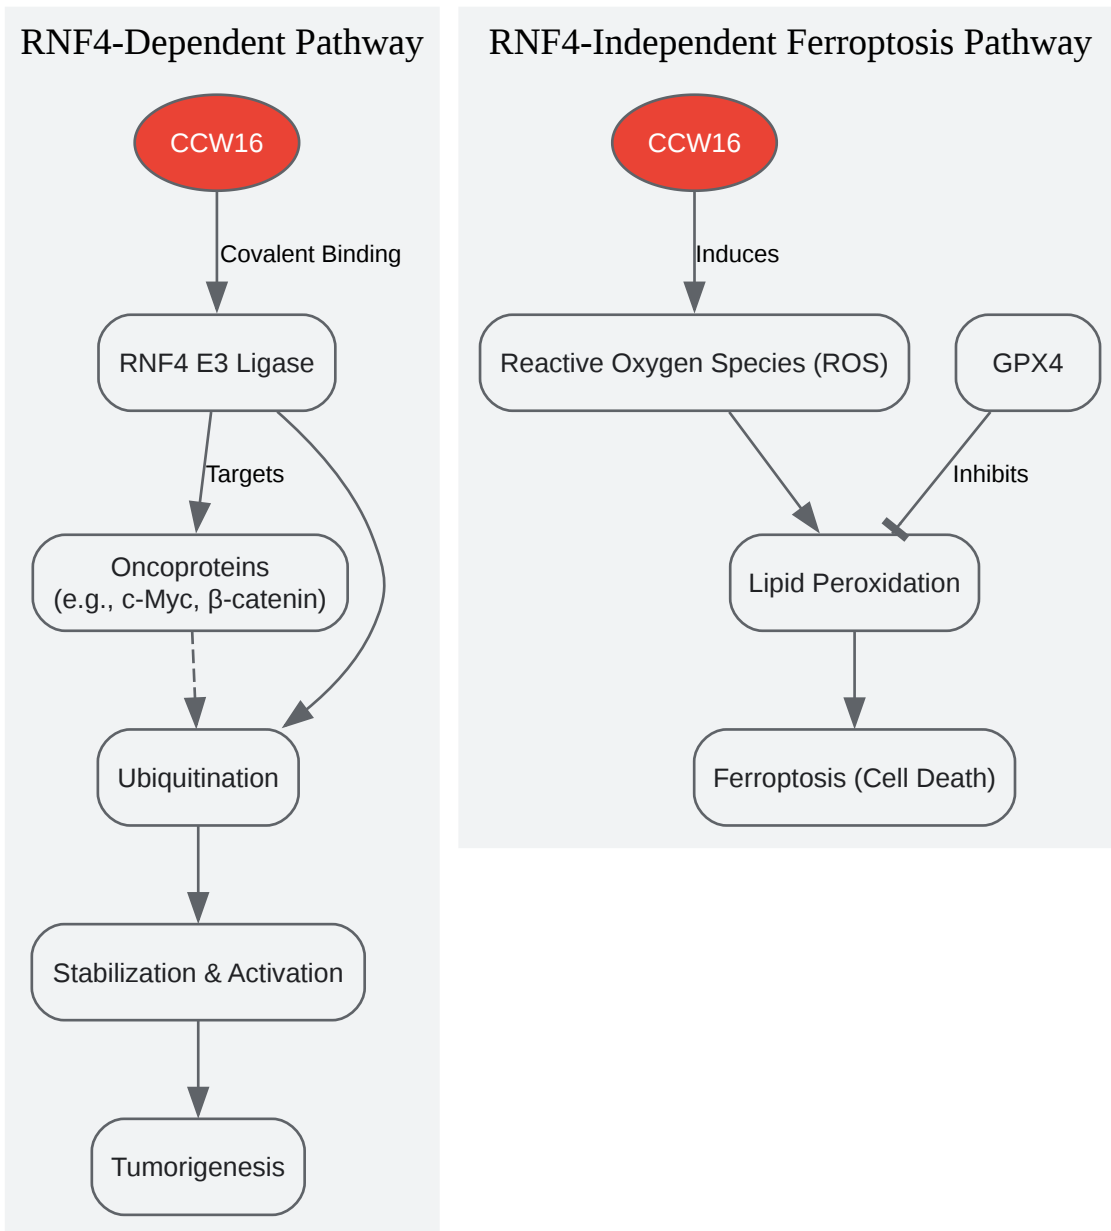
RNF4-Dependent Pathway

CCW16

Covalent Binding

RNF4 E3 Ligase

Targets

Oncoproteins
(e.g., c-Myc, β-catenin)

Ubiquitination

Stabilization & Activation

Tumorigenesis

RNF4-Independent Ferroptosis Pathway

CCW16

Induces

Reactive Oxygen Species (ROS)

GPX4

Inhibits

Lipid Peroxidation

Ferroptosis (Cell Death)